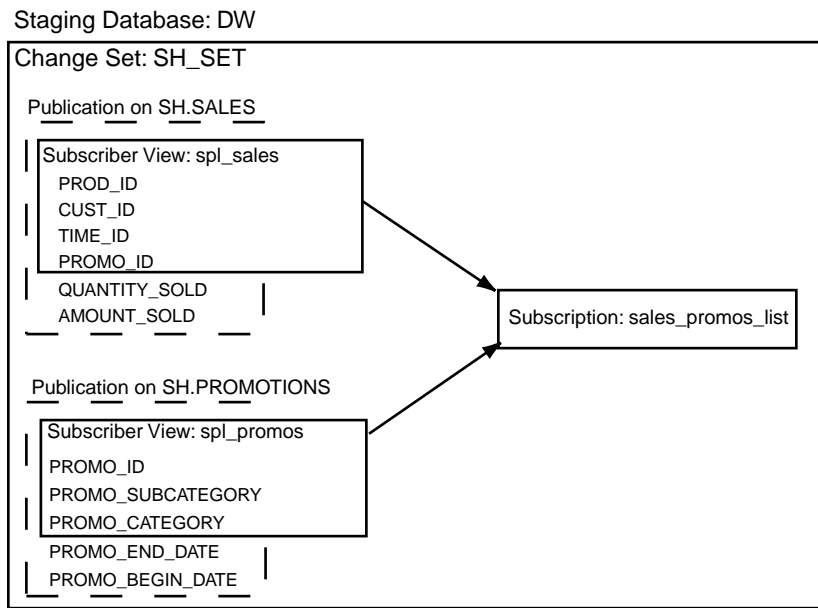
Staging Database: DW

Change Set: SH_SET

Publication on SH.SALES

Subscriber View: spl_sales
PROD_ID
CUST_ID
TIME_ID
PROMO_ID
QUANTITY_SOLD
AMOUNT_SOLD

Subscription: sales_promos_list

Publication on SH.PROMOTIONS

Subscriber View: spl_promos
PROMO_ID
PROMO_SUBCATEGORY
PROMO_CATEGORY
PROMO_END_DATE
PROMO_BEGIN_DATE